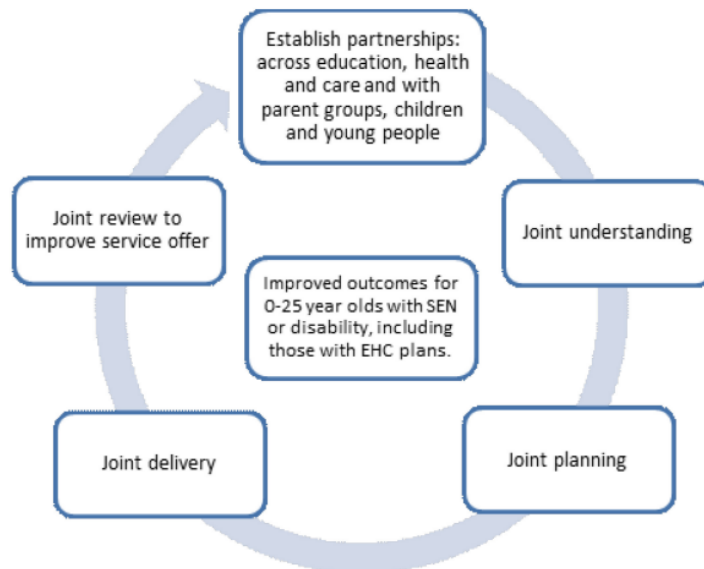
Establish partnerships: across education, health and care and with parent groups, children and young people

Joint understanding

Joint planning

Joint delivery

Joint review to improve service offer

Improved outcomes for 0-25 year olds with SEN or disability, including those with EHC plans.